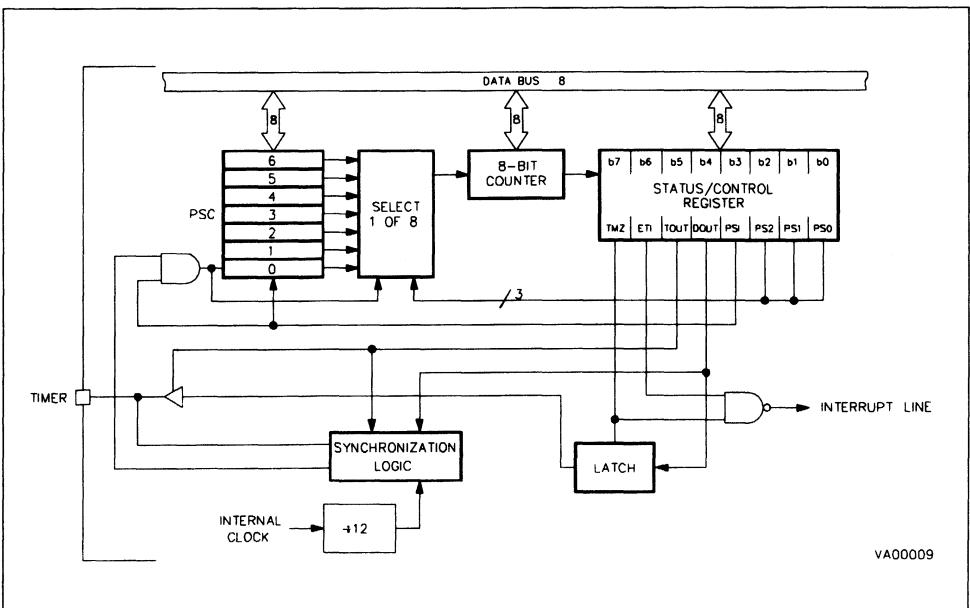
DATA BUS 8

8

8

8

6
5
4
3
2
1
0

PSC

SELECT 1 OF 8

8-BIT COUNTER

| b7 | b6 | b5 | b4 | b3 | b2 | b1 | b0 |
|---|---|---|---|---|---|---|---|
| STATUS/CONTROL REGISTER | | | | | | | |
| TMZ | ETI | TOUT | DOUT | PSI | PS2 | PS1 | PS0 |

3

TIMER

SYNCHRONIZATION LOGIC

LATCH

INTERRUPT LINE

INTERNAL CLOCK

$\div 12$

VA00009